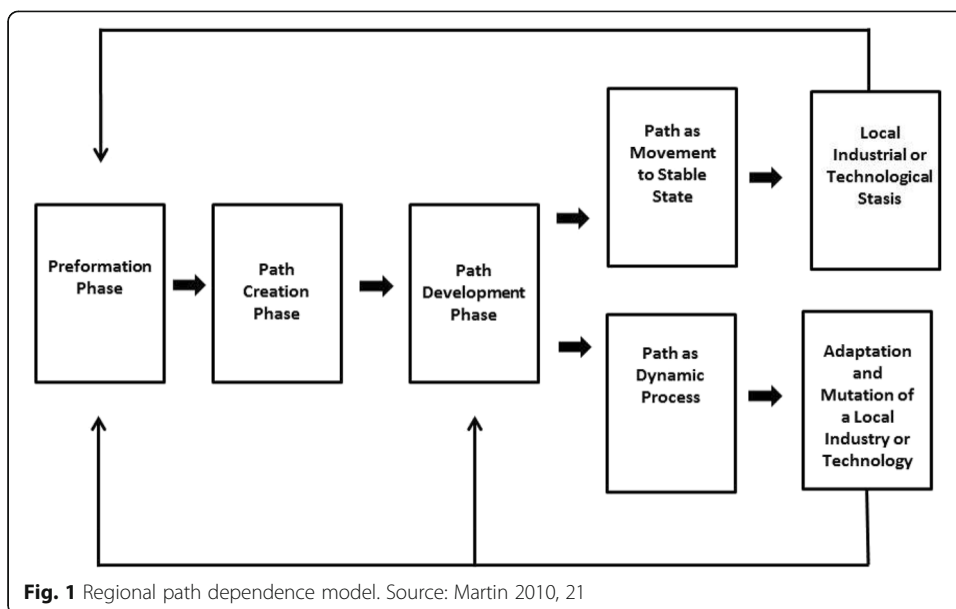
Preformation Phase

Path Creation Phase

Path Development Phase

Path as Movement to Stable State

Local Industrial or Technological Stasis

Path as Dynamic Process

Adaptation and Mutation of a Local Industry or Technology

**Fig. 1** Regional path dependence model. Source: Martin 2010, 21